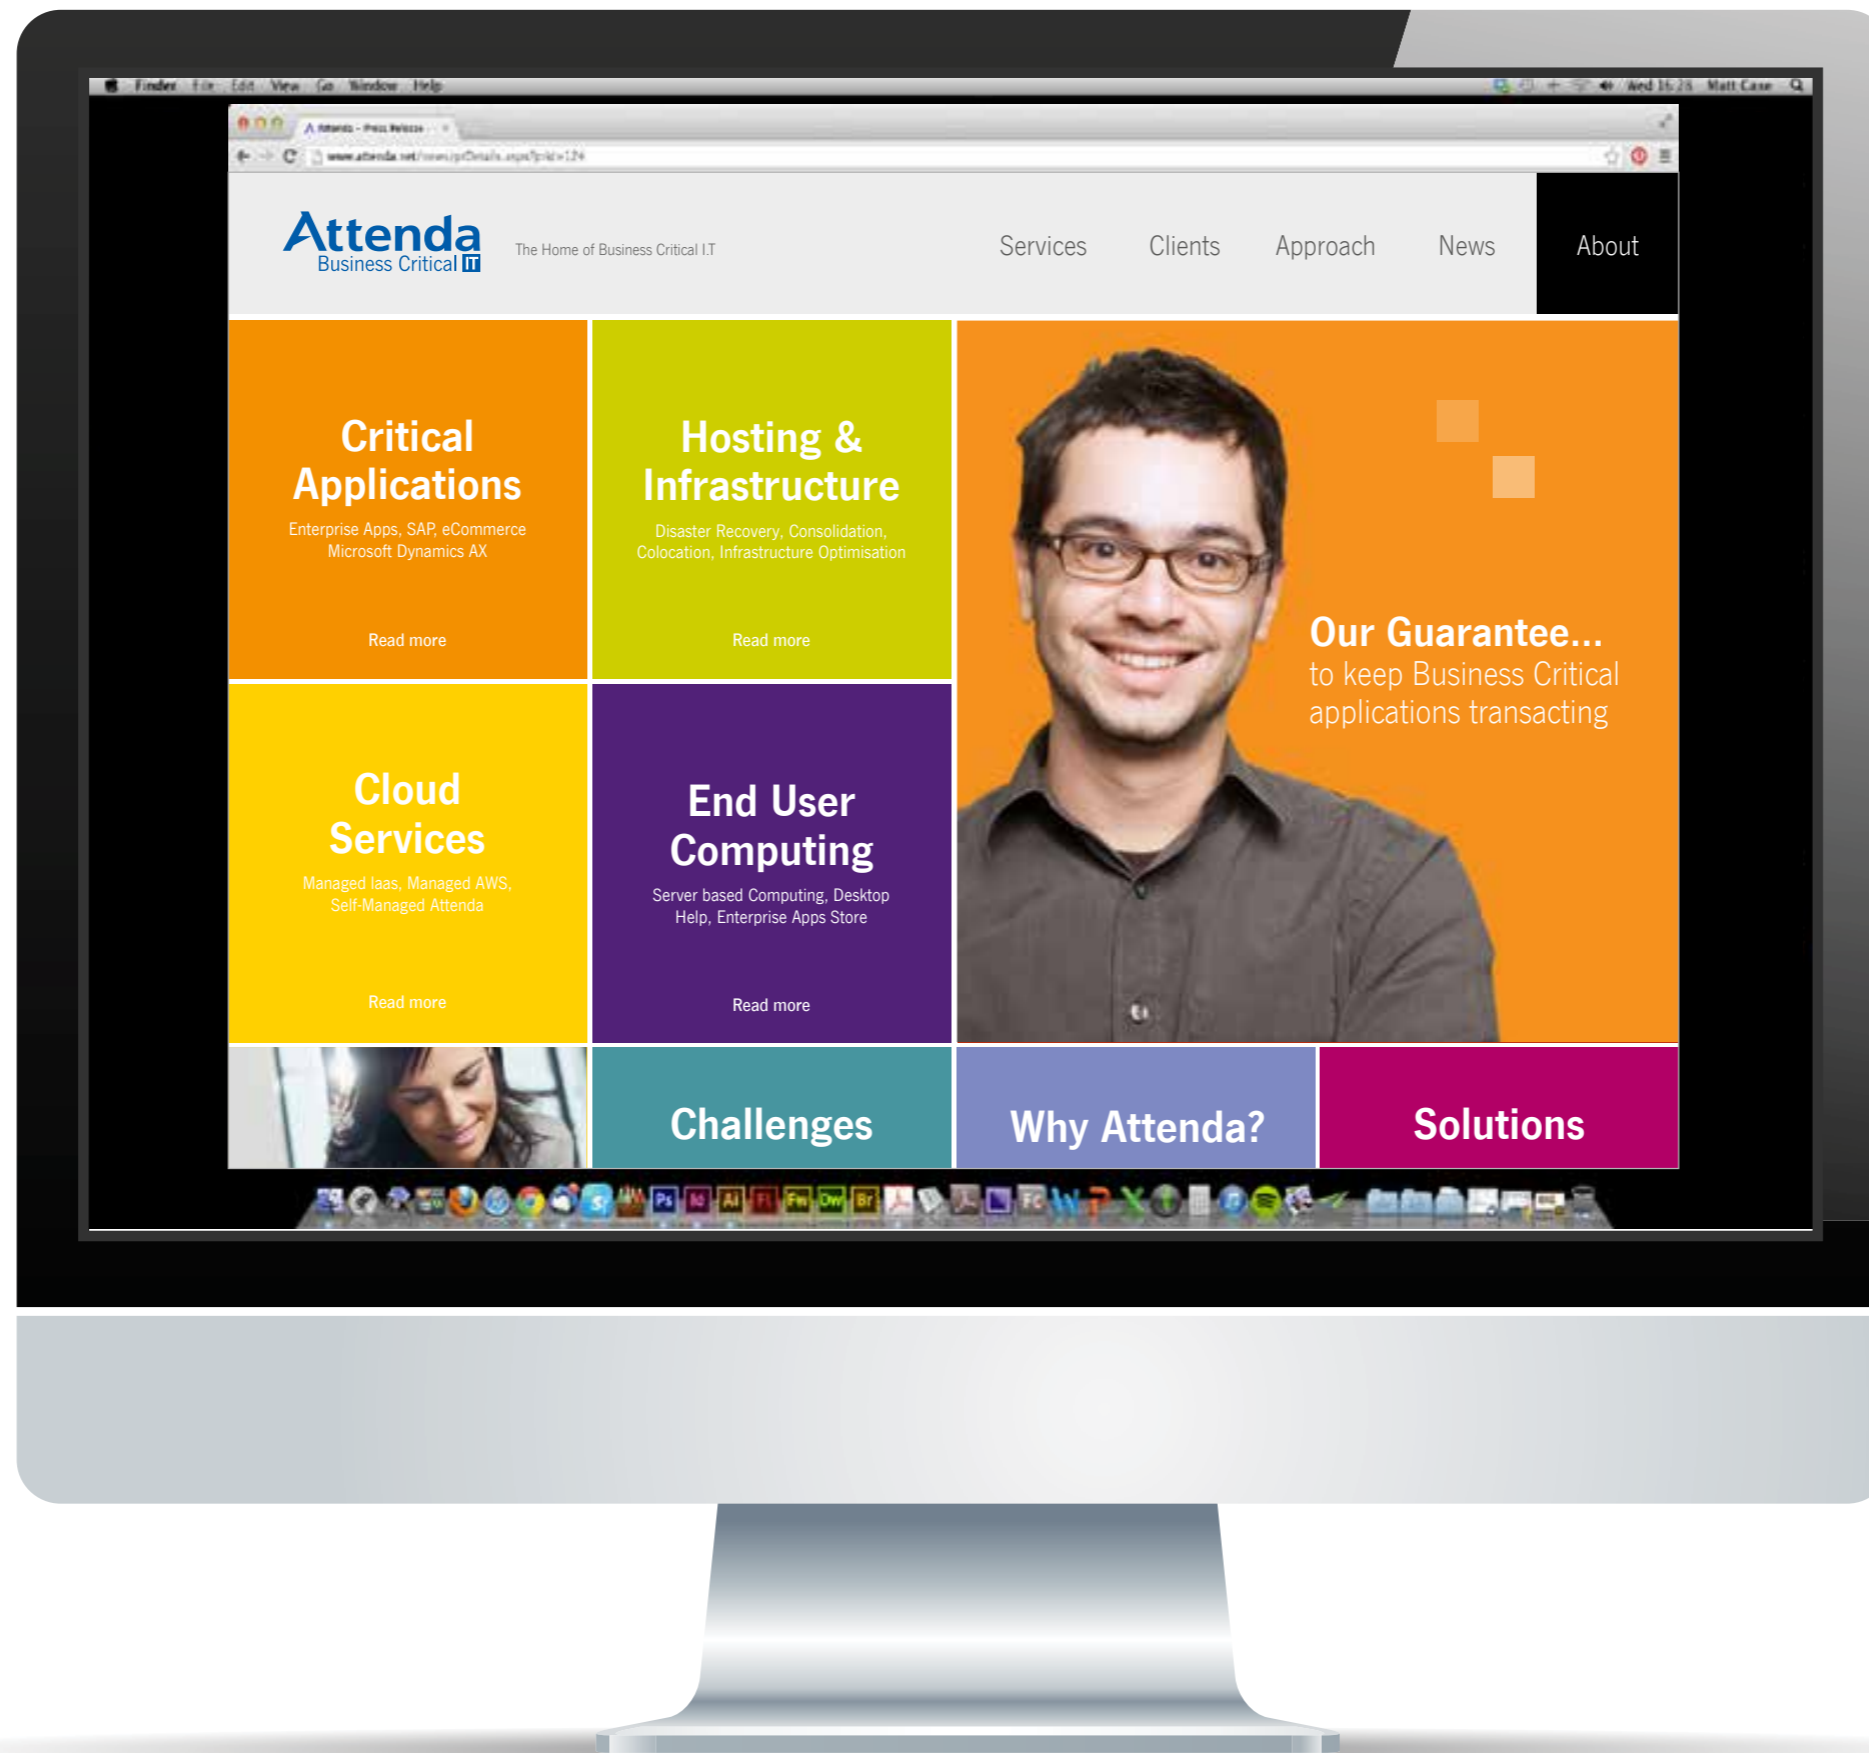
Finder File Edit View Go Window Help

Wed 16:25 Matt Case

Attenda - Press Release

www.attenda.net/news/prDetails.aspx?prid=124

Attenda
Business Critical IT

The Home of Business Critical I.T

Services Clients Approach News About

Critical Applications
Enterprise Apps, SAP, eCommerce Microsoft Dynamics AX
Read more

Hosting & Infrastructure
Disaster Recovery, Consolidation, Colocation, Infrastructure Optimisation
Read more

Our Guarantee...
to keep Business Critical applications transacting

Cloud Services
Managed Iaas, Managed AWS, Self-Managed Attenda
Read more

End User Computing
Server based Computing, Desktop Help, Enterprise Apps Store
Read more

Challenges

Why Attenda?

Solutions